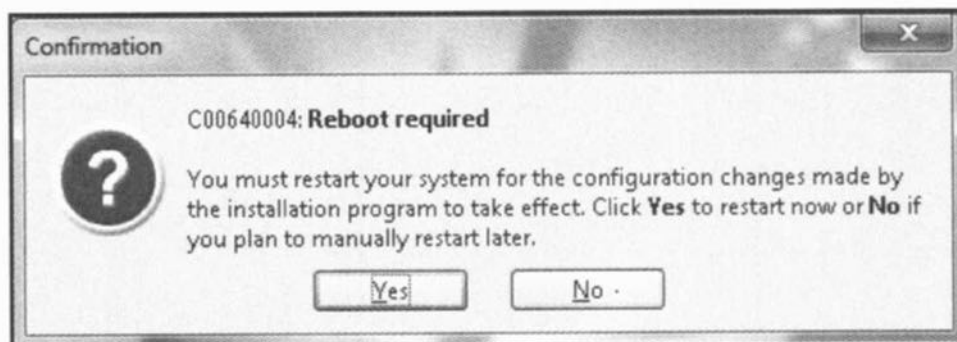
Confirmation

x

C00640004: **Reboot required**

You must restart your system for the configuration changes made by the installation program to take effect. Click **Yes** to restart now or **No** if you plan to manually restart later.

Yes

No